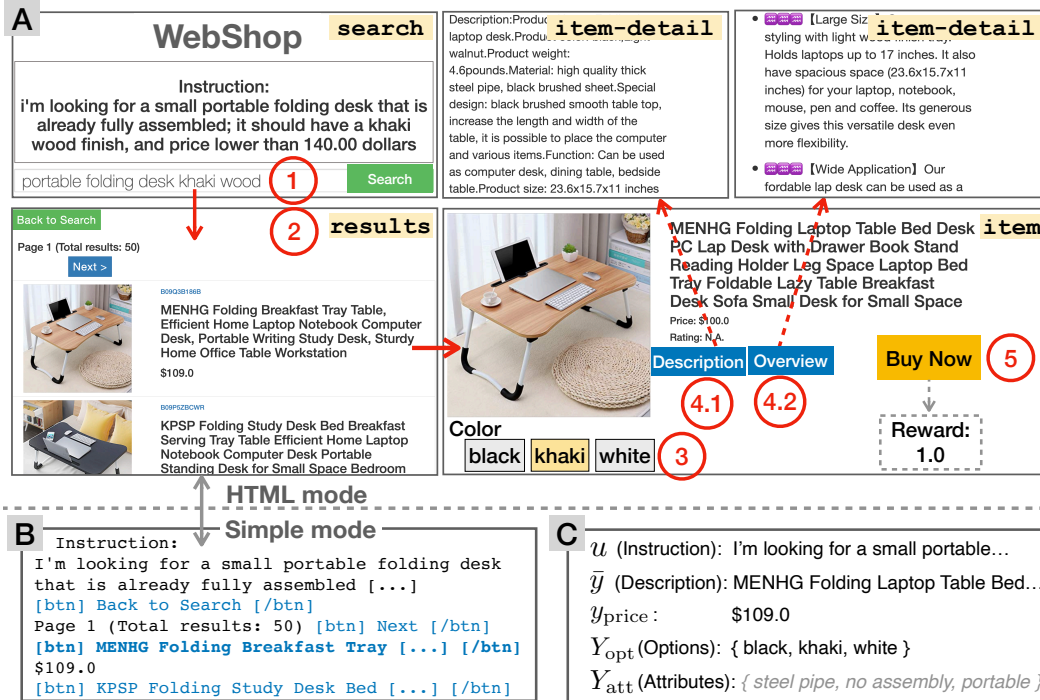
A

WebShop

search

Instruction:
i'm looking for a small portable folding desk that is already fully assembled; it should have a khaki wood finish, and price lower than 140.00 dollars

portable folding desk khaki wood

1

Search

Description:Produc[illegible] laptop desk.Produc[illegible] walnut.Product weight: 4.6pounds.Material: high quality thick steel pipe, black brushed sheet.Special design: black brushed smooth table top, increase the length and width of the table, it is possible to place the computer and various items.Function: Can be used as computer desk, dining table, bedside table.Product size: 23.6x15.7x11 inches

item-detail

• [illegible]【Large Siz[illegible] styling with light w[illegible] Holds laptops up to 17 inches. It also have spacious space (23.6x15.7x11 inches) for your laptop, notebook, mouse, pen and coffee. Its generous size gives this versatile desk even more flexibility.

• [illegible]【Wide Application】Our fordable lap desk can be used as a

item-detail

Back to Search

2

results

Page 1 (Total results: 50)

Next >

B09Q3B186B

MENHG Folding Breakfast Tray Table, Efficient Home Laptop Notebook Computer Desk, Portable Writing Study Desk, Sturdy Home Office Table Workstation

$109.0

B09P5ZBCWR

KPSP Folding Study Desk Bed Breakfast Serving Tray Table Efficient Home Laptop Notebook Computer Desk Portable Standing Desk for Small Space Bedroom

MENHG Folding Laptop Table Bed Desk PC Lap Desk with Drawer Book Stand Reading Holder Leg Space Laptop Bed Tray Foldable Lazy Table Breakfast Desk Sofa Small Desk for Small Space

item

Price: $100.0

Rating: N.A.

Description

Overview

4.1

4.2

Buy Now

5

Reward: 1.0

Color

black

khaki

white

3

HTML mode

Simple mode

B

Instruction:
I'm looking for a small portable folding desk that is already fully assembled [...]
[btn] Back to Search [/btn]
Page 1 (Total results: 50) [btn] Next [/btn]
[btn] MENHG Folding Breakfast Tray [...] [/btn]
$109.0
[btn] KPSP Folding Study Desk Bed [...] [/btn]

C

$u$ (Instruction): I'm looking for a small portable…

$\bar{y}$ (Description): MENHG Folding Laptop Table Bed…

$y_{\text{price}}$: $109.0

$Y_{\text{opt}}$ (Options): { black, khaki, white }

$Y_{\text{att}}$ (Attributes): { steel pipe, no assembly, portable }